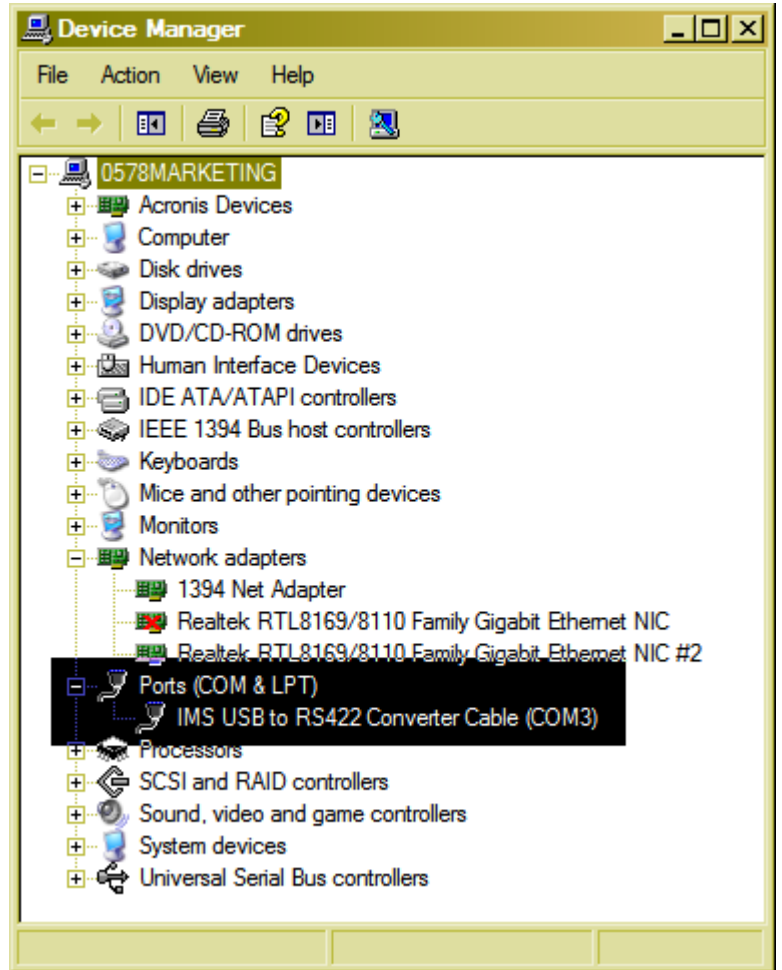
Device Manager

File Action View Help

0578MARKETING
Acronis Devices
Computer
Disk drives
Display adapters
DVD/CD-ROM drives
Human Interface Devices
IDE ATA/ATAPI controllers
IEEE 1394 Bus host controllers
Keyboards
Mice and other pointing devices
Monitors
Network adapters
1394 Net Adapter
Realtek RTL8169/8110 Family Gigabit Ethernet NIC
Realtek RTL8169/8110 Family Gigabit Ethernet NIC #2
Ports (COM & LPT)
IMS USB to RS422 Converter Cable (COM3)
Processors
SCSI and RAID controllers
Sound, video and game controllers
System devices
Universal Serial Bus controllers